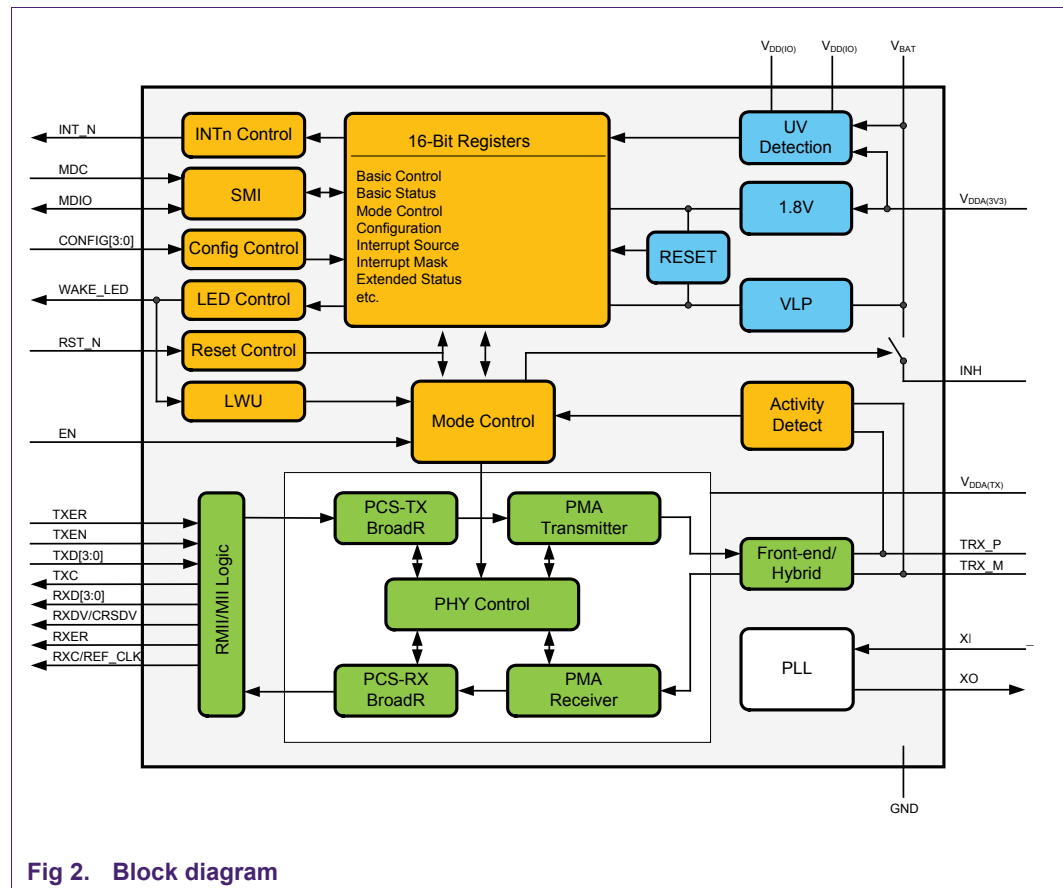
$V_{DD(IO)}$ $V_{DD(IO)}$ $V_{BAT}$

INT_N
INTn Control
16-Bit Registers
Basic Control
Basic Status
Mode Control
Configuration
Interrupt Source
Interrupt Mask
Extended Status
etc.
UV Detection
MDC
SMI
MDIO
1.8V
$V_{DDA(3V3)}$
CONFIG[3:0]
Config Control
RESET
WAKE_LED
LED Control
VLP
RST_N
Reset Control
INH
LWU
Mode Control
Activity Detect
EN
$V_{DDA(TX)}$
TXER
TXEN
TXD[3:0]
TXC
RXD[3:0]
RXDV/CRSDV
RXER
RXC/REF_CLK
RMII/MII Logic
PCS-TX BroadR
PMA Transmitter
Front-end/ Hybrid
TRX_P
TRX_M
PHY Control
XI
PLL
XO
PCS-RX BroadR
PMA Receiver
GND

Fig 2. Block diagram